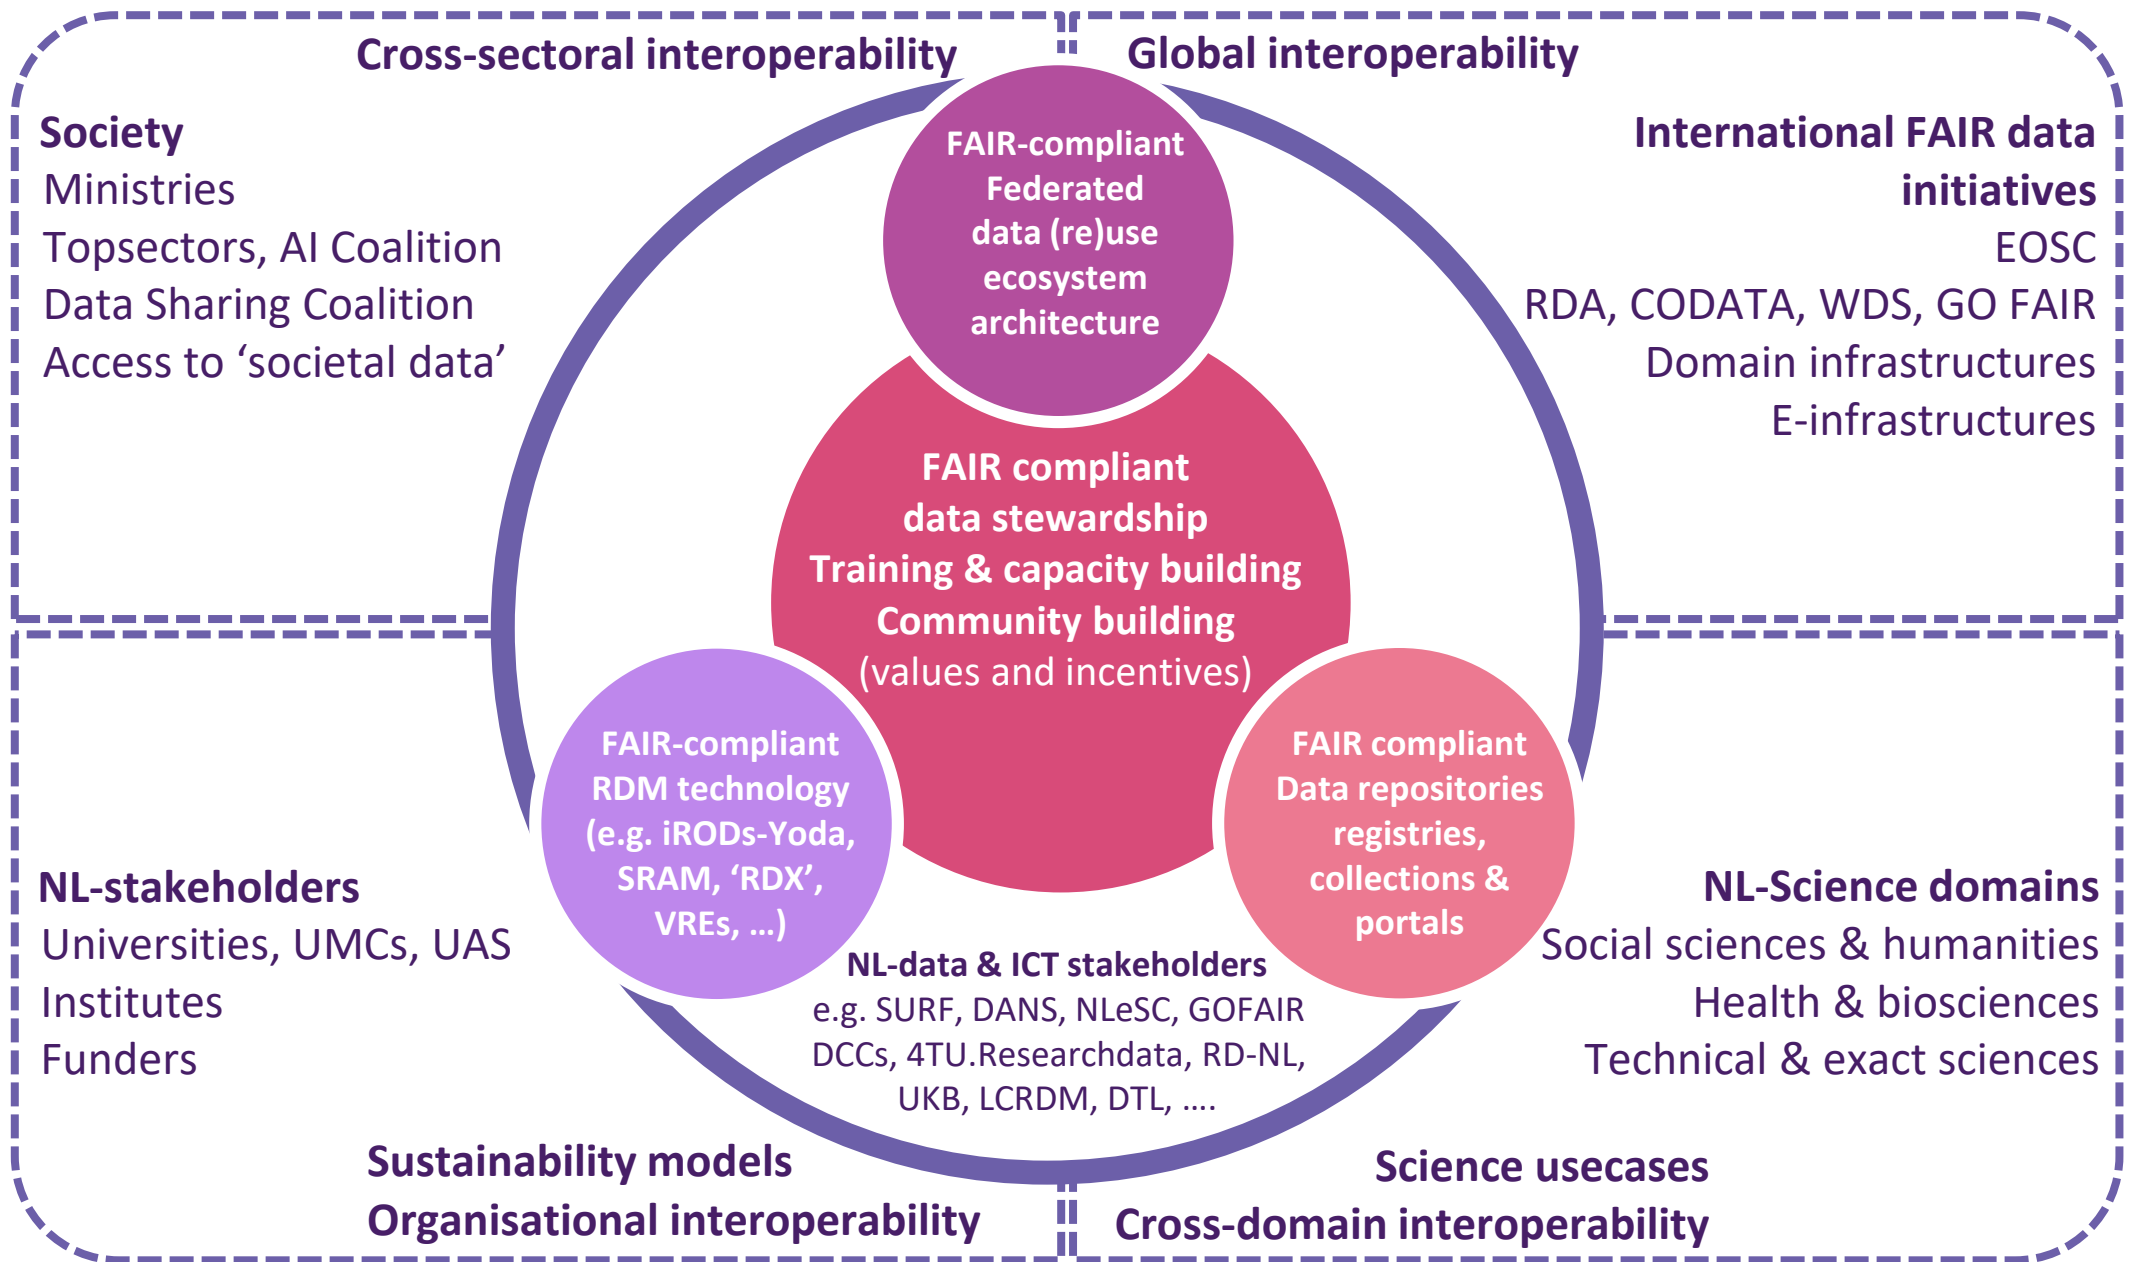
Cross-sectoral interoperability

Global interoperability

Society
Ministries
Topsectors, AI Coalition
Data Sharing Coalition
Access to ‘societal data’

FAIR-compliant Federated data (re)use ecosystem architecture

International FAIR data initiatives
EOSC
RDA, CODATA, WDS, GO FAIR
Domain infrastructures
E-infrastructures

FAIR compliant data stewardship
Training & capacity building
Community building
(values and incentives)

FAIR-compliant RDM technology (e.g. iRODs-Yoda, SRAM, ‘RDX’, VREs, …)

FAIR compliant Data repositories registries, collections & portals

NL-stakeholders
Universities, UMCs, UAS
Institutes
Funders

NL-data & ICT stakeholders
e.g. SURF, DANS, NLeSC, GOFAIR DCCs, 4TU.Researchdata, RD-NL, UKB, LCRDM, DTL, ….

NL-Science domains
Social sciences & humanities
Health & biosciences
Technical & exact sciences

Sustainability models
Organisational interoperability

Science usecases
Cross-domain interoperability